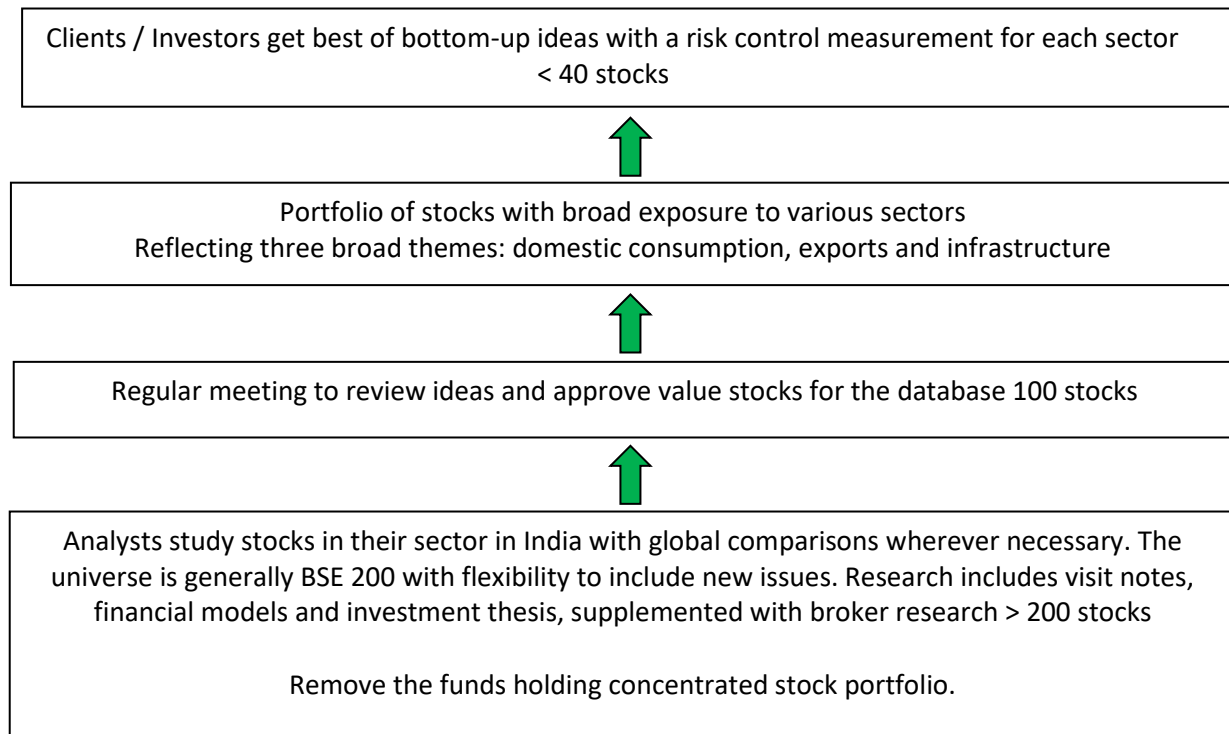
Clients / Investors get best of bottom-up ideas with a risk control measurement for each sector
< 40 stocks

Portfolio of stocks with broad exposure to various sectors
Reflecting three broad themes: domestic consumption, exports and infrastructure

Regular meeting to review ideas and approve value stocks for the database 100 stocks

Analysts study stocks in their sector in India with global comparisons wherever necessary. The universe is generally BSE 200 with flexibility to include new issues. Research includes visit notes, financial models and investment thesis, supplemented with broker research > 200 stocks

Remove the funds holding concentrated stock portfolio.